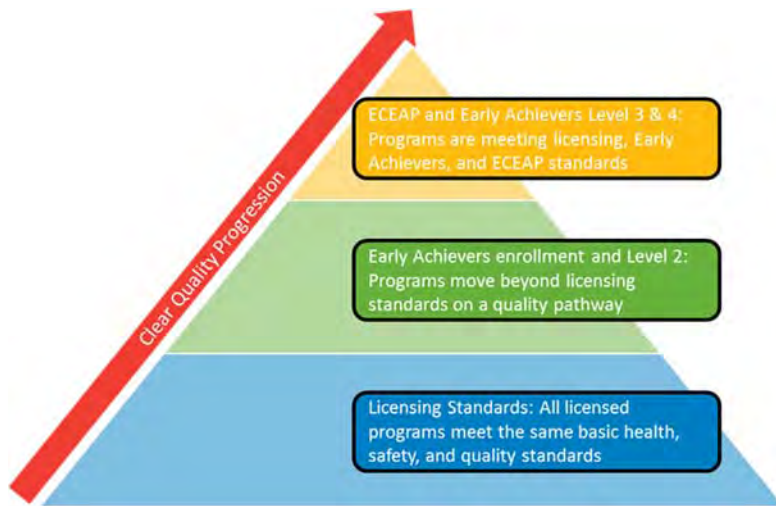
Clear Quality Progression

ECEAP and Early Achievers Level 3 & 4: Programs are meeting licensing, Early Achievers, and ECEAP standards

Early Achievers enrollment and Level 2: Programs move beyond licensing standards on a quality pathway

Licensing Standards: All licensed programs meet the same basic health, safety, and quality standards